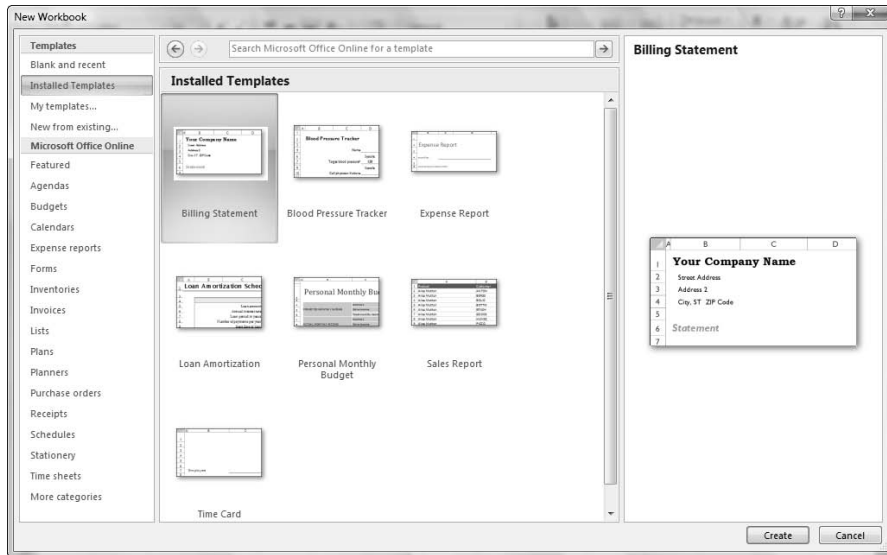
New Workbook

Templates
Blank and recent
Installed Templates
My templates...
New from existing...
Microsoft Office Online
Featured
Agendas
Budgets
Calendars
Expense reports
Forms
Inventories
Invoices
Lists
Plans
Planners
Purchase orders
Receipts
Schedules
Stationery
Time sheets
More categories

Search Microsoft Office Online for a template

Installed Templates

Your Company Name

Billing Statement

Blood Pressure Tracker

Blood Pressure Tracker

Expense Report

Expense Report

Loan Amortization Sched

Loan Amortization

Personal Monthly Bu

Personal Monthly Budget

Sales Report

Time Card

Billing Statement

| | A | B | C | D |
|---|---|---|---|---|
| 1 | | Your Company Name | | |
| 2 | | Street Address | | |
| 3 | | Address 2 | | |
| 4 | | City, ST ZIP Code | | |
| 5 | | | | |
| 6 | | Statement | | |
| 7 | | | | |

Create
Cancel